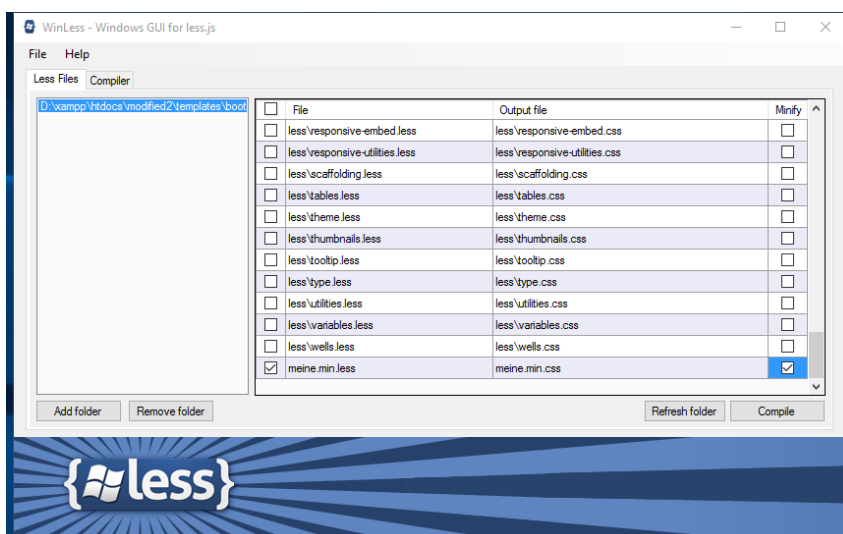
WinLess - Windows GUI for less.js

File Help

Less Files | Compiler

D:\xampp\htdocs\modified2\templates\boot

| | File | Output file | Minify |
|---|---|---|---|
| ☐ | less\responsive-embed.less | less\responsive-embed.css | ☐ |
| ☐ | less\responsive-utilities.less | less\responsive-utilities.css | ☐ |
| ☐ | less\scaffolding.less | less\scaffolding.css | ☐ |
| ☐ | less\tables.less | less\tables.css | ☐ |
| ☐ | less\theme.less | less\theme.css | ☐ |
| ☐ | less\thumbnails.less | less\thumbnails.css | ☐ |
| ☐ | less\tooltip.less | less\tooltip.css | ☐ |
| ☐ | less\type.less | less\type.css | ☐ |
| ☐ | less\utilities.less | less\utilities.css | ☐ |
| ☐ | less\variables.less | less\variables.css | ☐ |
| ☐ | less\wells.less | less\wells.css | ☐ |
| ☑ | meine.min.less | meine.min.css | ☑ |

Add folder | Remove folder | Refresh folder | Compile

{less}